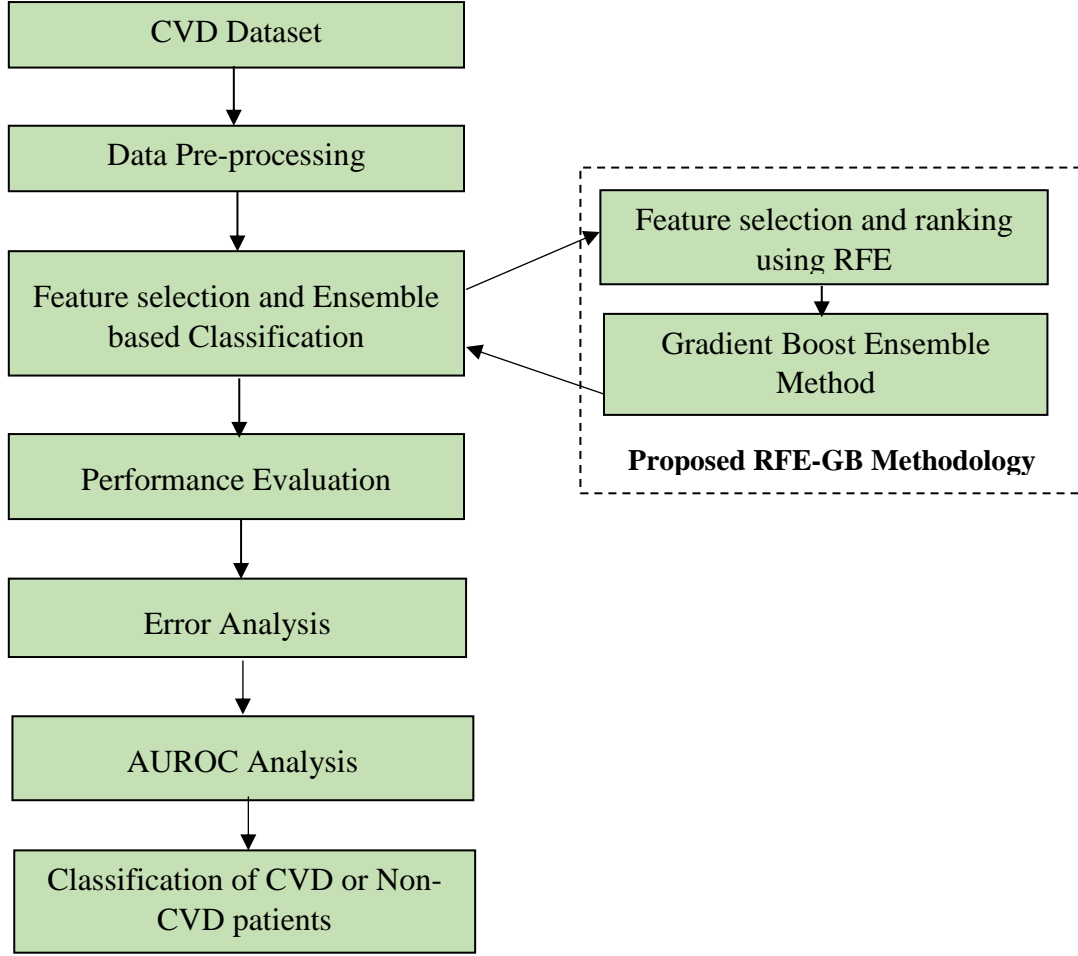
CVD Dataset

Data Pre-processing

Feature selection and Ensemble based Classification

Feature selection and ranking using RFE

Gradient Boost Ensemble Method

Proposed RFE-GB Methodology

Performance Evaluation

Error Analysis

AUROC Analysis

Classification of CVD or Non-CVD patients